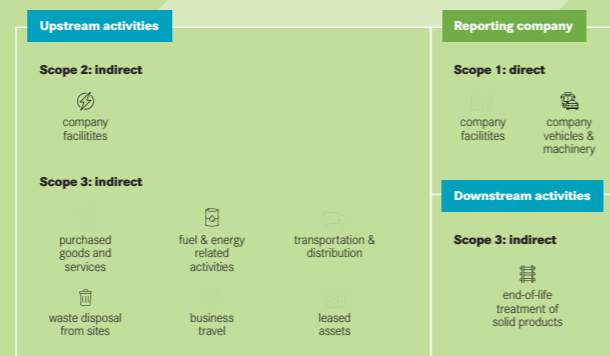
Upstream activities

Scope 2: indirect

company facilitites

Scope 3: indirect

purchased goods and services

fuel & energy related activities

transportation & distribution

waste disposal from sites

business travel

leased assets

Reporting company

Scope 1: direct

company facilitites

company vehicles & machinery

Downstream activities

Scope 3: indirect

end-of-life treatment of solid products